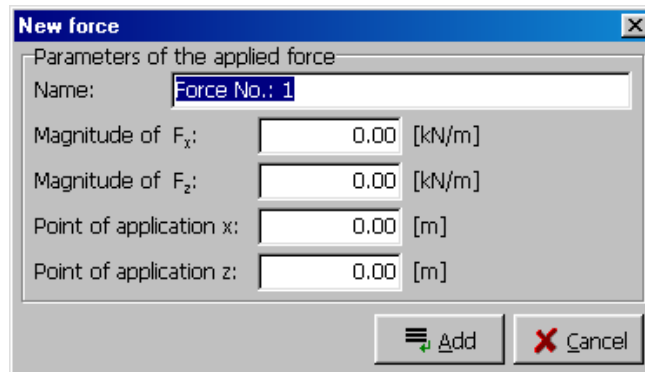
New force

Parameters of the applied force

Name: Force No.: 1

Magnitude of $F_x$: 0.00 [kN/m]

Magnitude of $F_z$: 0.00 [kN/m]

Point of application x: 0.00 [m]

Point of application z: 0.00 [m]

Add

Cancel